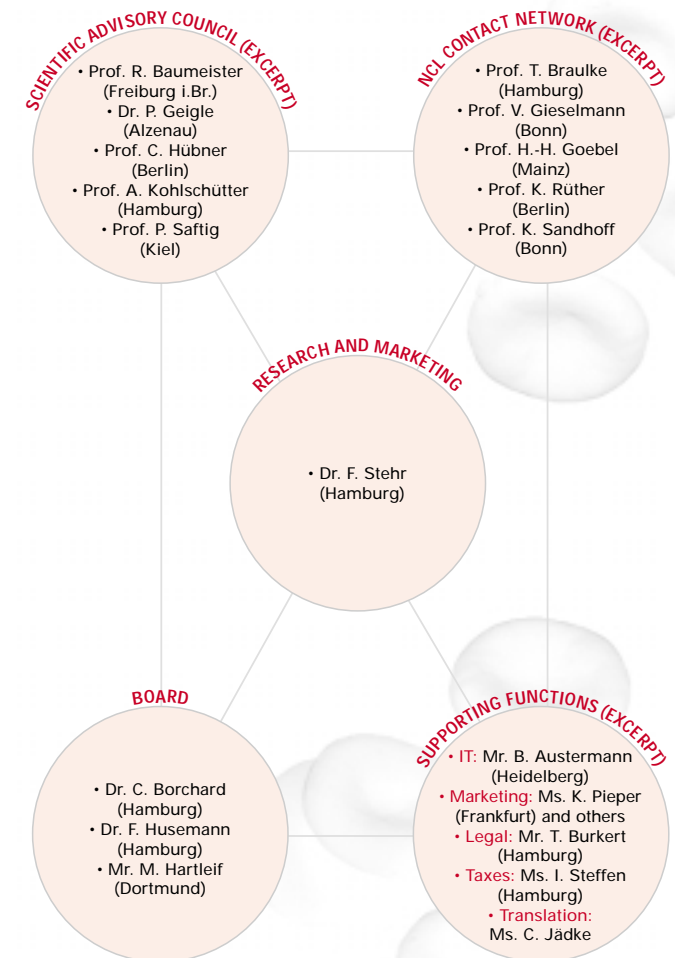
SCIENTIFIC ADVISORY COUNCIL (EXCERPT)

• Prof. R. Baumeister (Freiburg i.Br.)
• Dr. P. Geigle (Alzenau)
• Prof. C. Hübner (Berlin)
• Prof. A. Kohlschütter (Hamburg)
• Prof. P. Saftig (Kiel)

NCL CONTACT NETWORK (EXCERPT)

• Prof. T. Braulke (Hamburg)
• Prof. V. Gieselmann (Bonn)
• Prof. H.-H. Goebel (Mainz)
• Prof. K. Rüther (Berlin)
• Prof. K. Sandhoff (Bonn)

RESEARCH AND MARKETING

• Dr. F. Stehr (Hamburg)

BOARD

• Dr. C. Borchard (Hamburg)
• Dr. F. Husemann (Hamburg)
• Mr. M. Hartleif (Dortmund)

SUPPORTING FUNCTIONS (EXCERPT)

• IT: Mr. B. Austermann (Heidelberg)
• Marketing: Ms. K. Pieper (Frankfurt) and others
• Legal: Mr. T. Burkert (Hamburg)
• Taxes: Ms. I. Steffen (Hamburg)
• Translation: Ms. C. Jädke